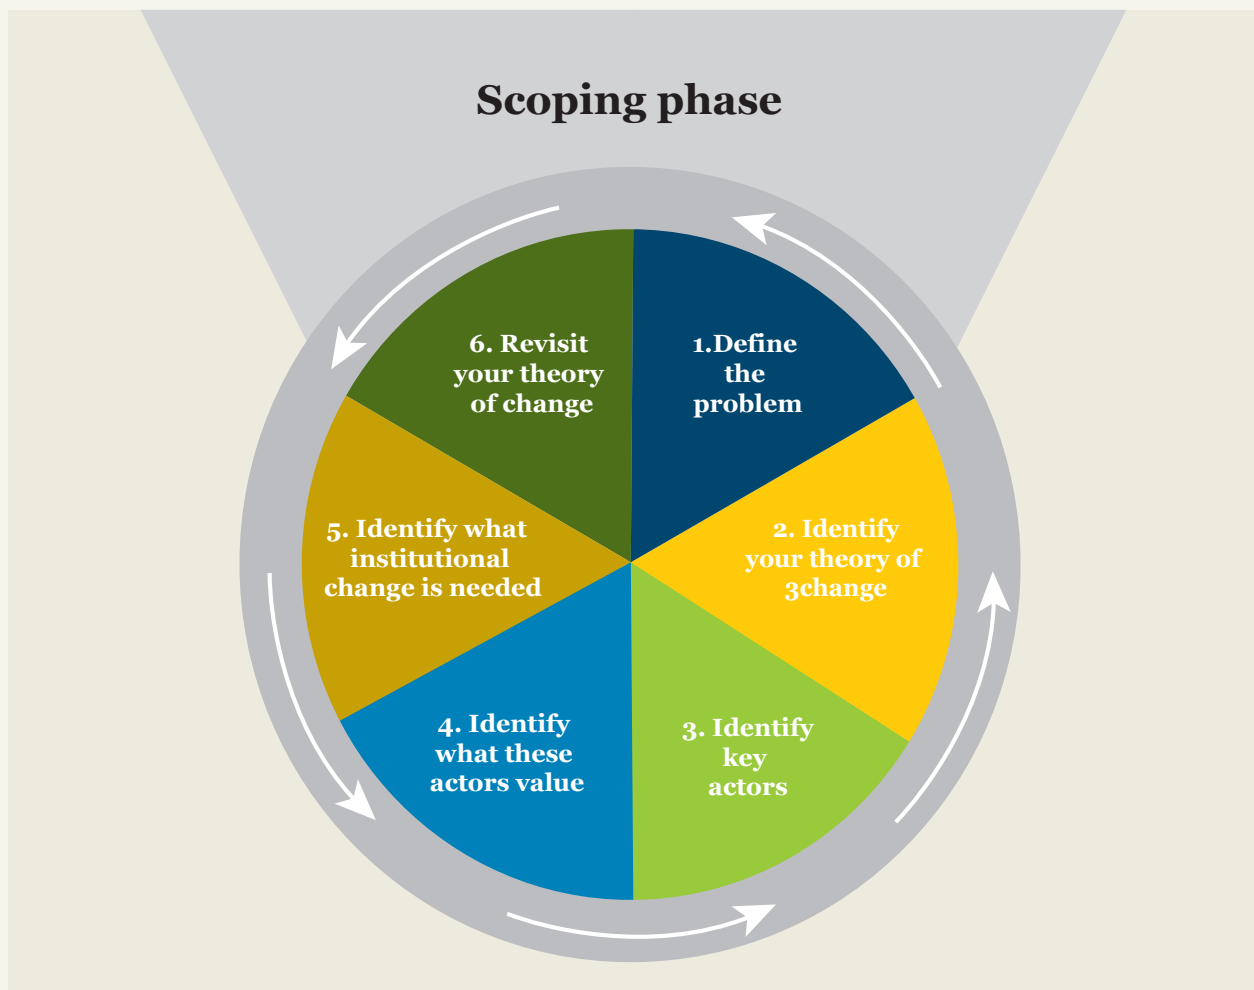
Scoping phase

1.Define the problem

2. Identify your theory of 3change

3. Identify key actors

4. Identify what these actors value

5. Identify what institutional change is needed

6. Revisit your theory of change